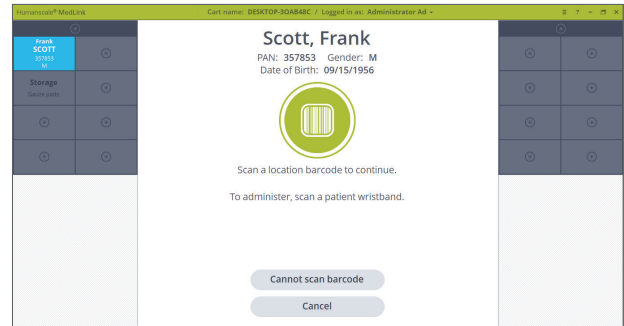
Humanscale® MedLink

Cart name: DESKTOP-3OAB48C / Logged in as: Administrator Ad

Frank
SCOTT
357853
M

Storage
Gauze pads

Scott, Frank

PAN: 357853 Gender: M
Date of Birth: 09/15/1956

Scan a location barcode to continue.

To administer, scan a patient wristband.

Cannot scan barcode

Cancel